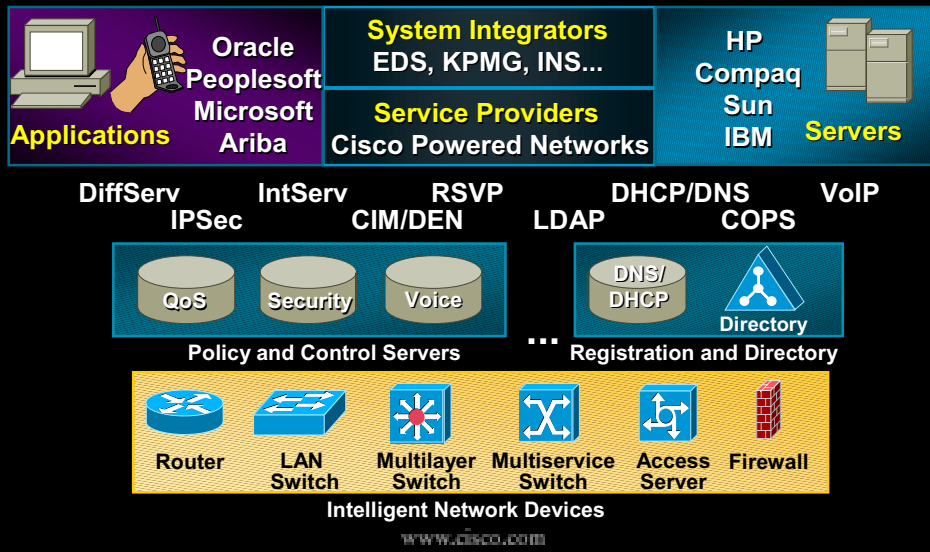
Applications
Oracle
Peoplesoft
Microsoft
Ariba

System Integrators
EDS, KPMG, INS...

Service Providers
Cisco Powered Networks

HP
Compaq
Sun
IBM
Servers

DiffServ IntServ RSVP DHCP/DNS VoIP
IPSec CIM/DEN LDAP COPS

QoS Security Voice
Policy and Control Servers

...

DNS/ DHCP
Directory
Registration and Directory

Router
LAN Switch
Multilayer Switch
Multiservice Switch
Access Server
Firewall
Intelligent Network Devices

www.cisco.com